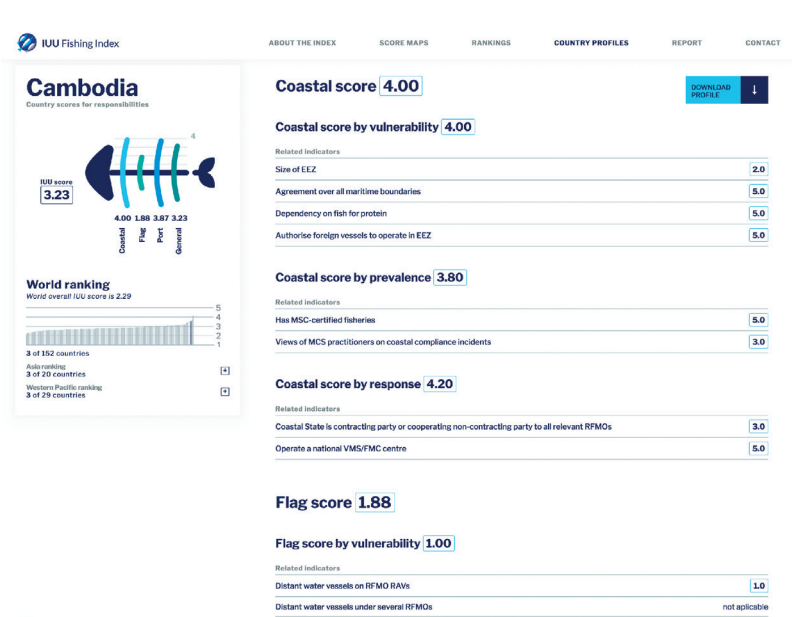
IUU Fishing Index

ABOUT THE INDEX SCORE MAPS RANKINGS COUNTRY PROFILES REPORT CONTACT

Cambodia
Country scores for responsibilities

4

IUU score
3.23

4.00 1.88 3.87 3.23
Coastal Flag Port General

World ranking
World overall IUU score is 2.29

5
4
3
2
1

3 of 152 countries

Asia ranking
3 of 20 countries

Western Pacific ranking
3 of 29 countries

Coastal score 4.00

DOWNLOAD PROFILE

Coastal score by vulnerability 4.00

Related indicators

| | |
|---|---|
| Size of EEZ | 2.0 |
| Agreement over all maritime boundaries | 5.0 |
| Dependency on fish for protein | 5.0 |
| Authorise foreign vessels to operate in EEZ | 5.0 |

Coastal score by prevalence 3.80

Related indicators

| | |
|---|---|
| Has MSC-certified fisheries | 5.0 |
| Views of MCS practitioners on coastal compliance incidents | 3.0 |

Coastal score by response 4.20

Related indicators

| | |
|---|---|
| Coastal State is contracting party or cooperating non-contracting party to all relevant RFMOs | 3.0 |
| Operate a national VMS/FMC centre | 5.0 |

Flag score 1.88

Flag score by vulnerability 1.00

Related indicators

| | |
|---|---|
| Distant water vessels on RFMO RAVs | 1.0 |
| Distant water vessels under several RFMOs | not aplicable |